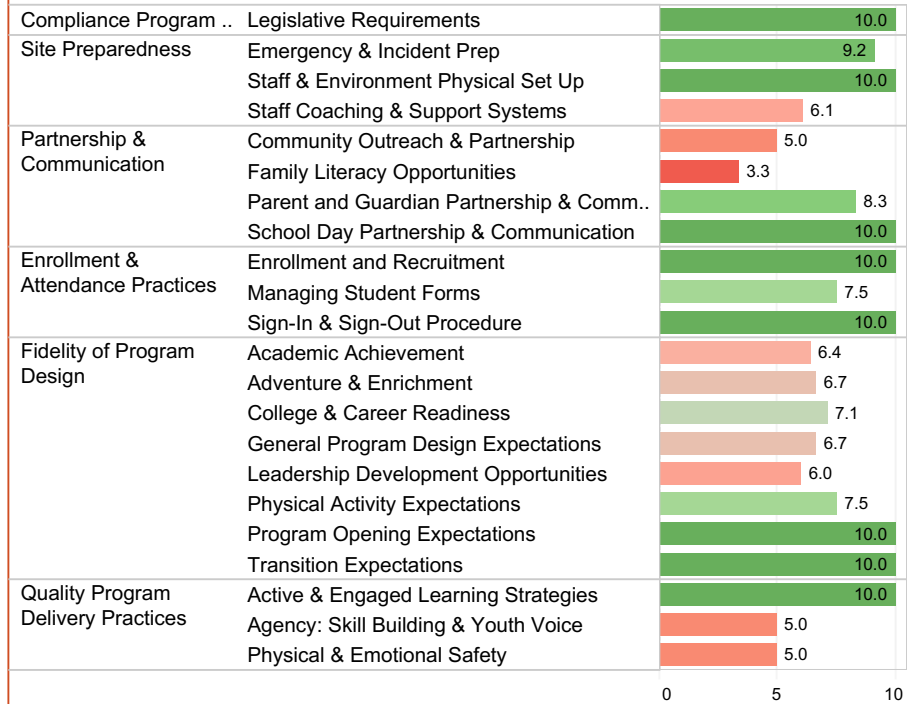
| | | |
|---|---|---|
| Compliance Program .. | Legislative Requirements | 10.0 |
| Site Preparedness | Emergency & Incident Prep | 9.2 |
| | Staff & Environment Physical Set Up | 10.0 |
| | Staff Coaching & Support Systems | 6.1 |
| Partnership & Communication | Community Outreach & Partnership | 5.0 |
| | Family Literacy Opportunities | 3.3 |
| | Parent and Guardian Partnership & Comm.. | 8.3 |
| | School Day Partnership & Communication | 10.0 |
| Enrollment & Attendance Practices | Enrollment and Recruitment | 10.0 |
| | Managing Student Forms | 7.5 |
| | Sign-In & Sign-Out Procedure | 10.0 |
| Fidelity of Program Design | Academic Achievement | 6.4 |
| | Adventure & Enrichment | 6.7 |
| | College & Career Readiness | 7.1 |
| | General Program Design Expectations | 6.7 |
| | Leadership Development Opportunities | 6.0 |
| | Physical Activity Expectations | 7.5 |
| | Program Opening Expectations | 10.0 |
| | Transition Expectations | 10.0 |
| Quality Program Delivery Practices | Active & Engaged Learning Strategies | 10.0 |
| | Agency: Skill Building & Youth Voice | 5.0 |
| | Physical & Emotional Safety | 5.0 |

0 5 10